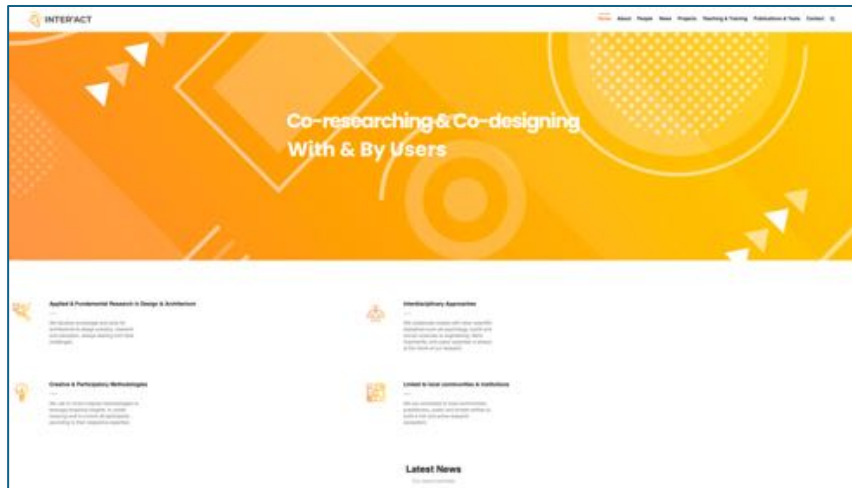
INTER'ACT

Home About People News Projects Teaching & Training Publications & Tools Contact

Co-researching & Co-designing With & By Users

Applied & Fundamental Research in Design & Architecture

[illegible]

Interdisciplinary Approaches

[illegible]

Creative & Participatory Methodologies

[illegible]

Linked to local communities & institutions

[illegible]

Latest News

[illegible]